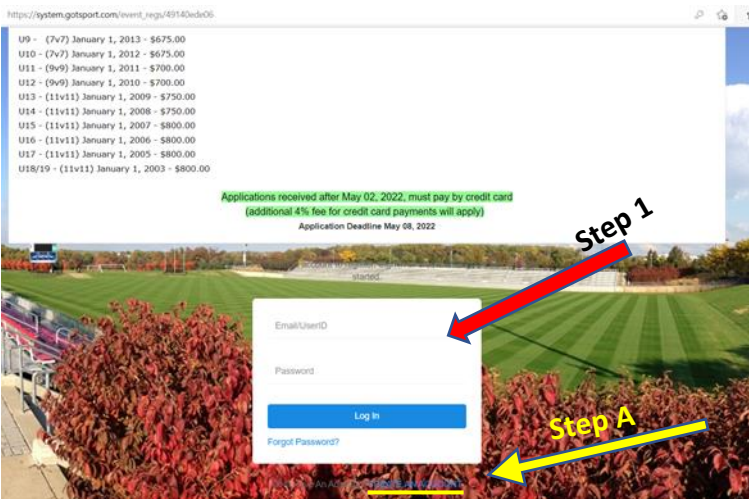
https://system.gotsport.com/event_regs/49140ede06

U9 - (7v7) January 1, 2013 - $675.00
U10 - (7v7) January 1, 2012 - $675.00
U11 - (9v9) January 1, 2011 - $700.00
U12 - (9v9) January 1, 2010 - $700.00
U13 - (11v11) January 1, 2009 - $750.00
U14 - (11v11) January 1, 2008 - $750.00
U15 - (11v11) January 1, 2007 - $800.00
U16 - (11v11) January 1, 2006 - $800.00
U17 - (11v11) January 1, 2005 - $800.00
U18/19 - (11v11) January 1, 2003 - $800.00

Applications received after May 02, 2022, must pay by credit card
(additional 4% fee for credit card payments will apply)
Application Deadline May 08, 2022

Step 1

started

Email/UserID

Password

Log In

Forgot Password?

Step A

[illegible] An Account? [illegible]